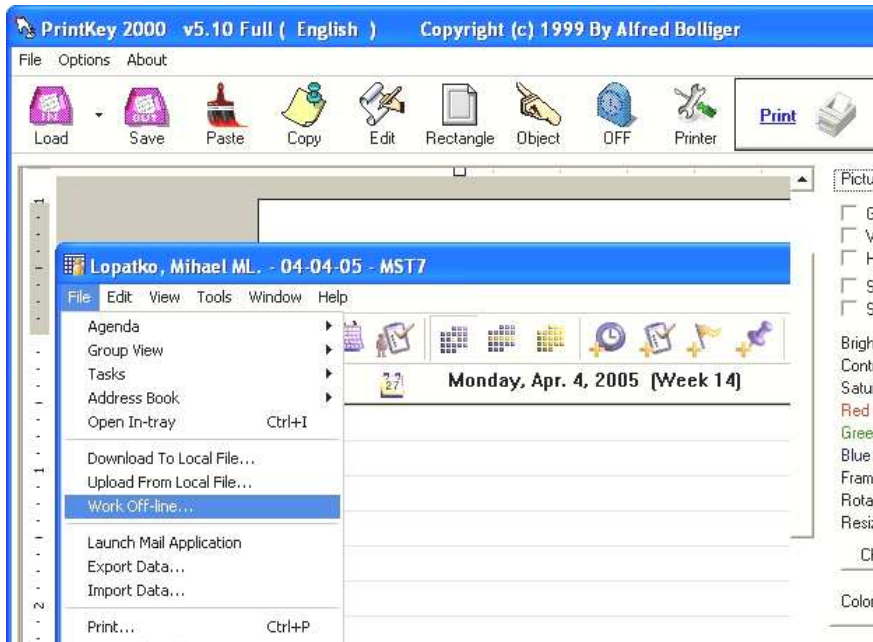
PrintKey 2000 v5.10 Full ( English ) Copyright (c) 1999 By Alfred Bolliger

File Options About

IN Load OUT Save Paste Copy Edit Rectangle Object OFF Printer Print

Lopatko, Mihael ML. - 04-04-05 - MST7

File Edit View Tools Window Help

Agenda
Group View
Tasks
Address Book
Open In-tray Ctrl+I

Download To Local File...
Upload From Local File...
Work Off-line...

Launch Mail Application
Export Data...
Import Data...

Print... Ctrl+P

27

Monday, Apr. 4, 2005 (Week 14)

Pictu

G
V
H
S
S

Brigh
Cont
Satu
Red
Gree
Blue
Fram
Rota
Resiz
Cl

Color

1

1

2